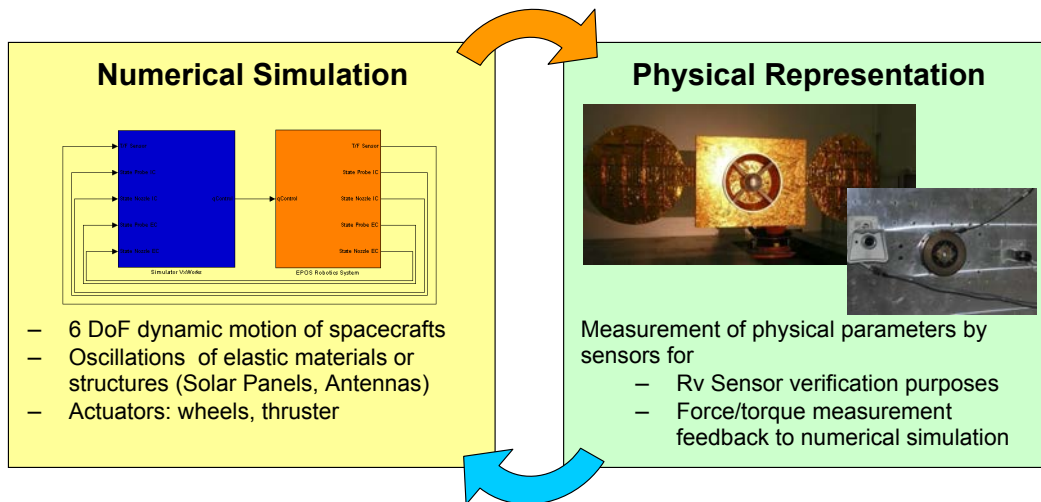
Numerical Simulation

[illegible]
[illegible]
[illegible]
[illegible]
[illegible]
qCtrl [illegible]
Simulator VisWorks

qControl
T/F Sensor
State Probe IC
State Nozzle IC
State Probe EC
State Nozzle EC
EPOS Robotics System

– 6 DoF dynamic motion of spacecrafts
– Oscillations of elastic materials or structures (Solar Panels, Antennas)
– Actuators: wheels, thruster

Physical Representation

Measurement of physical parameters by sensors for
– Rv Sensor verification purposes
– Force/torque measurement feedback to numerical simulation